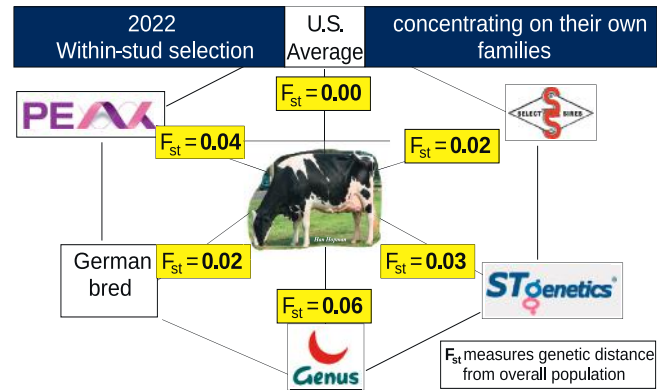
2022
Within-stud selection

U.S.
Average

concentrating on their own families

$F_{st} = 0.00$

PEAK

SELECT SIRES

$F_{st} = 0.04$

$F_{st} = 0.02$

Han Hoffman

German bred

$F_{st} = 0.02$

$F_{st} = 0.03$

STgenetics

$F_{st} = 0.06$

Genus

$F_{st}$ measures genetic distance from overall population